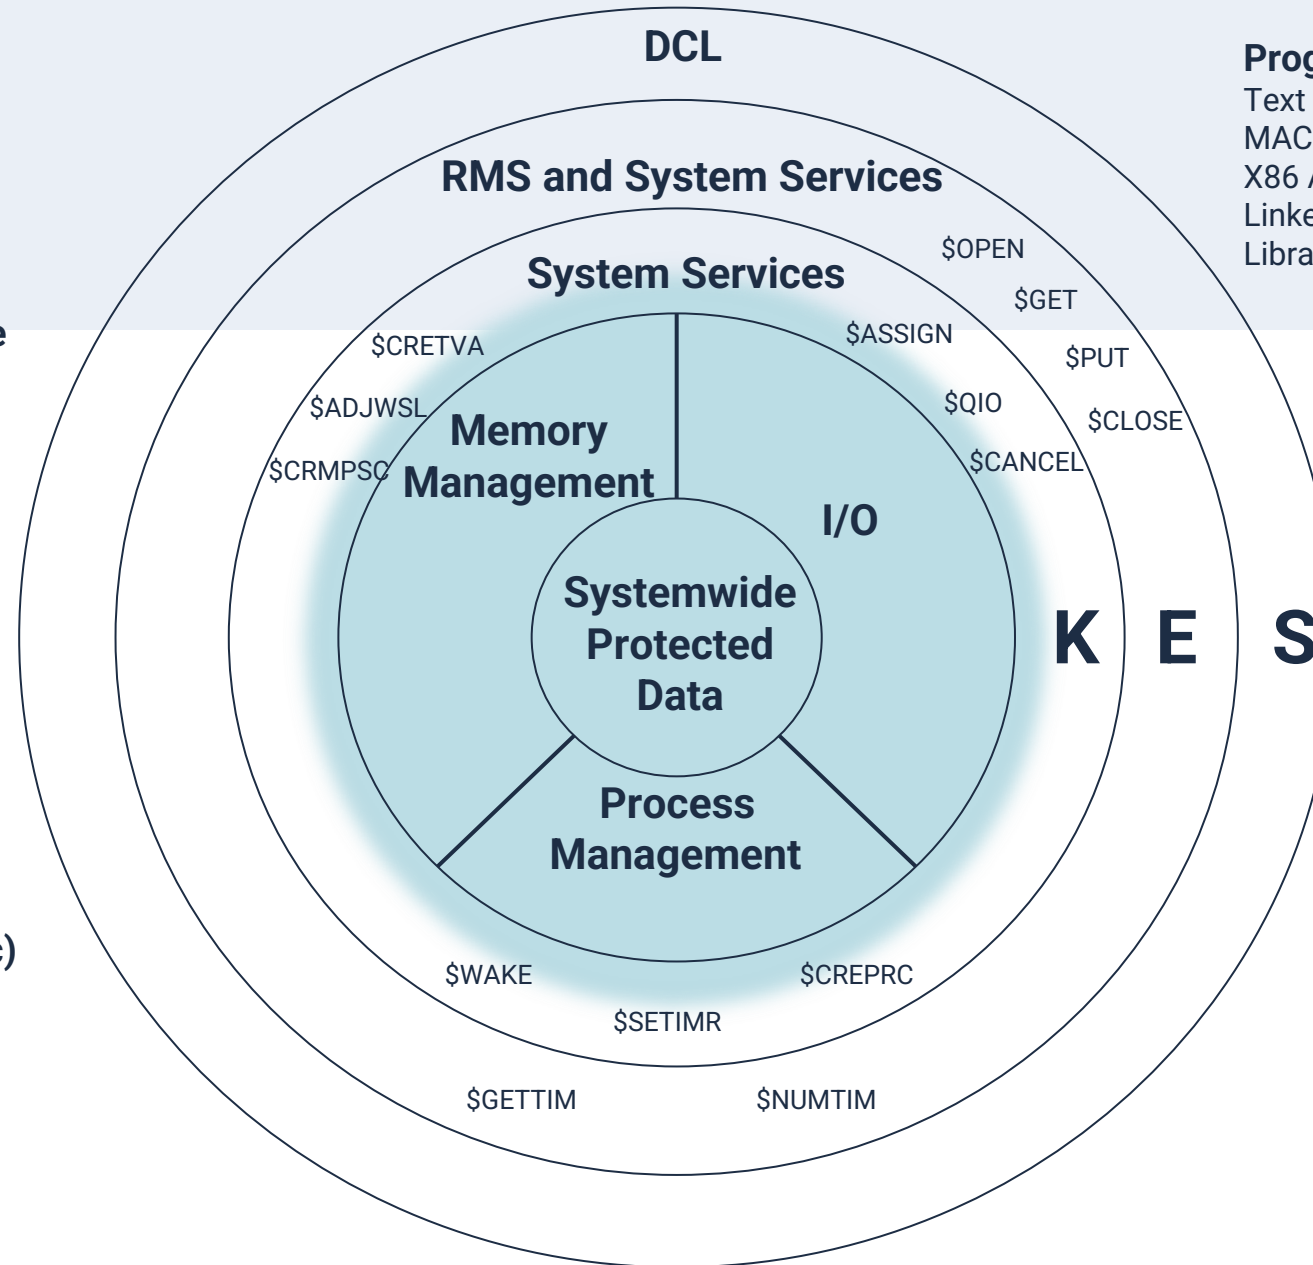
DCL

RMS and System Services

System Services

Prog
Text
MAC
X86
Linke
Libra

e

$OPEN
$GET
$PUT
$CLOSE

$CRETVA
$ADJWSL
$CRMPSC

$ASSIGN
$QIO
$CANCEL

Memory Management

I/O

Systemwide Protected Data

K E S

Process Management

e)

$WAKE
$SETIMR
$CREPRC

$GETTIM
$NUMTIM